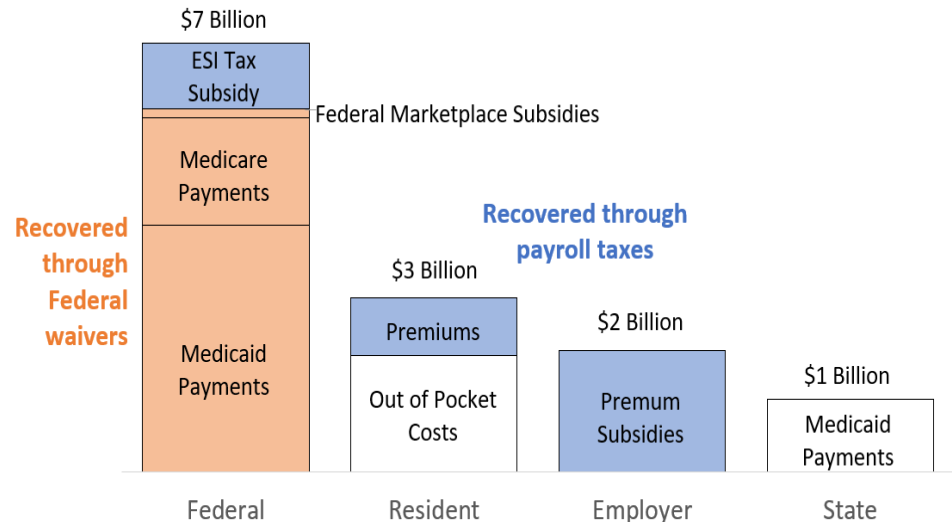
$7 Billion

ESI Tax Subsidy

Federal Marketplace Subsidies

Medicare Payments

Medicaid Payments

Recovered through Federal waivers

Recovered through payroll taxes

$3 Billion

Premiums

Out of Pocket Costs

$2 Billion

Premum Subsidies

$1 Billion

Medicaid Payments

Federal

Resident

Employer

State